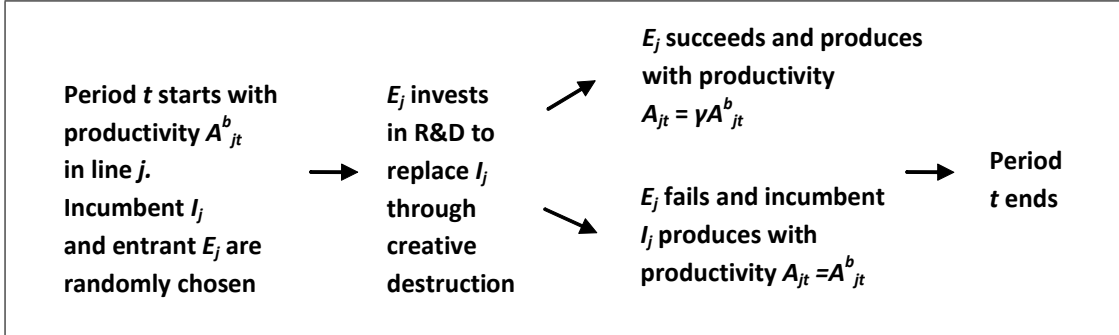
Period $t$ starts with productivity $A^{b}_{jt}$ in line $j$. Incumbent $I_j$ and entrant $E_j$ are randomly chosen

$E_j$ invests in R&D to replace $I_j$ through creative destruction

$E_j$ succeeds and produces with productivity $A_{jt} = \gamma A^{b}_{jt}$

$E_j$ fails and incumbent $I_j$ produces with productivity $A_{jt} = A^{b}_{jt}$

Period $t$ ends